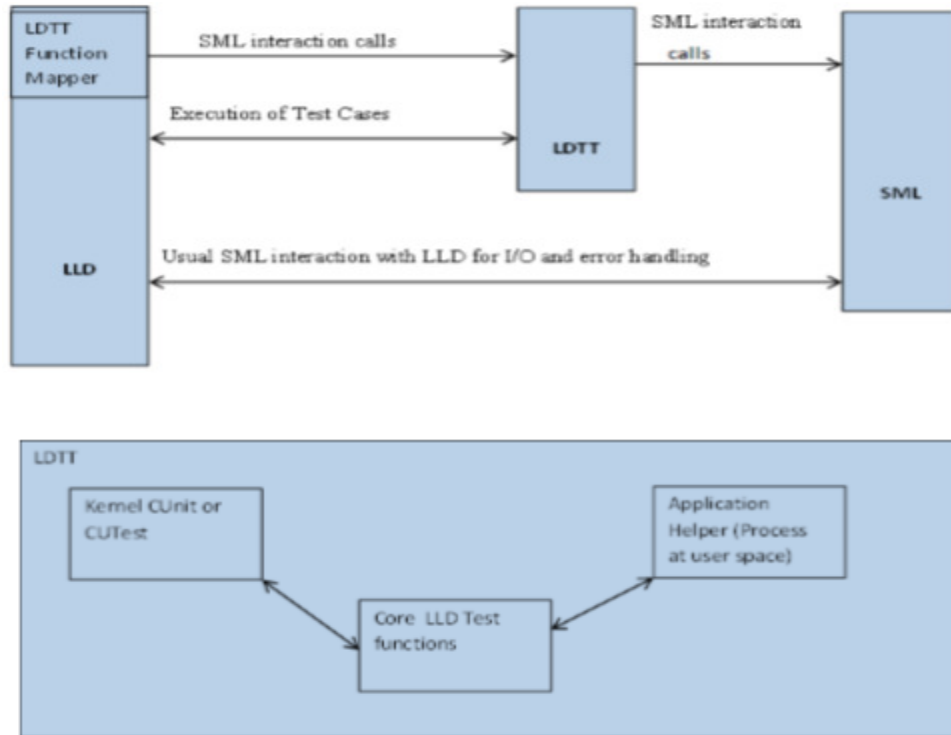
LDTT Function Mapper

SML interaction calls

SML interaction calls

Execution of Test Cases

LDTT

SML

LLD

Usual SML interaction with LLD for I/O and error handling

LDTT

Kernel CUnit or CUTest

Application Helper (Process at user space)

Core LLD Test functions